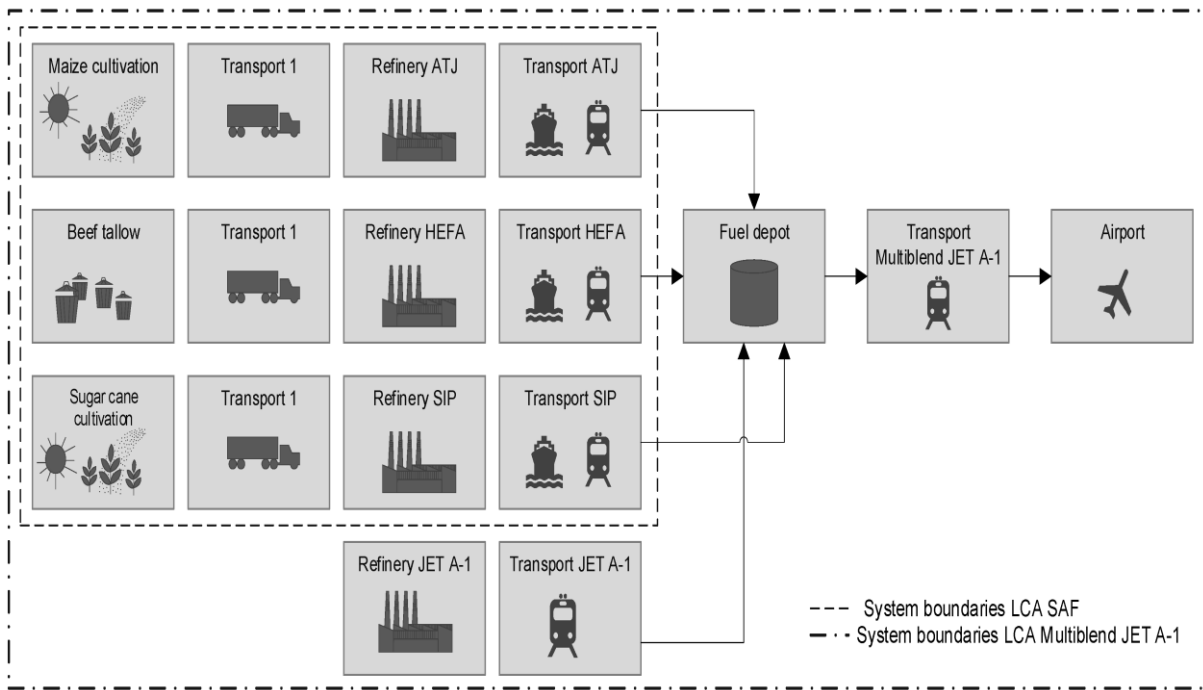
Maize cultivation

Transport 1

Refinery ATJ

Transport ATJ

Beef tallow

Transport 1

Refinery HEFA

Transport HEFA

Fuel depot

Transport Multiblend JET A-1

Airport

Sugar cane cultivation

Transport 1

Refinery SIP

Transport SIP

Refinery JET A-1

Transport JET A-1

System boundaries LCA SAF
System boundaries LCA Multiblend JET A-1